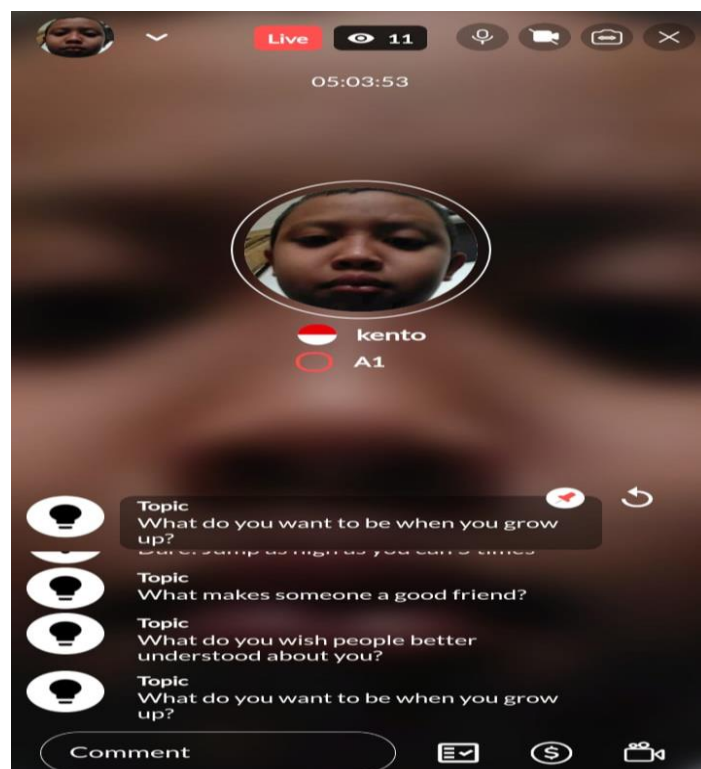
Live 11

05:03:53

kento
A1

Topic
What do you want to be when you grow up?

Dare: Jump as high as you can 3 times

Topic
What makes someone a good friend?

Topic
What do you wish people better understood about you?

Topic
What do you want to be when you grow up?

Comment